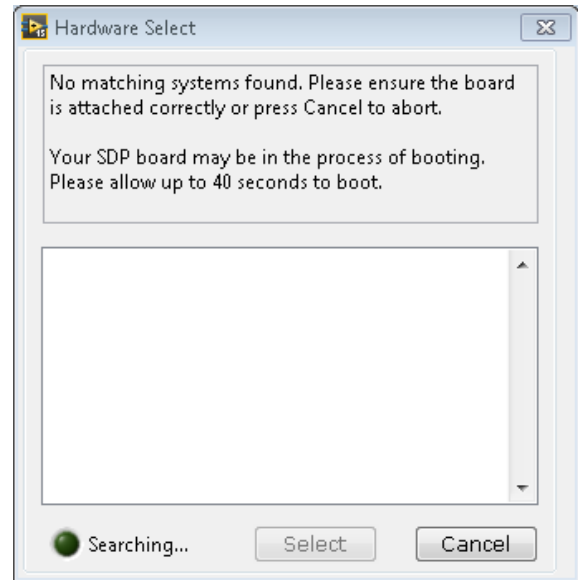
Hardware Select

No matching systems found. Please ensure the board is attached correctly or press Cancel to abort.

Your SDP board may be in the process of booting. Please allow up to 40 seconds to boot.

Searching...

Select

Cancel